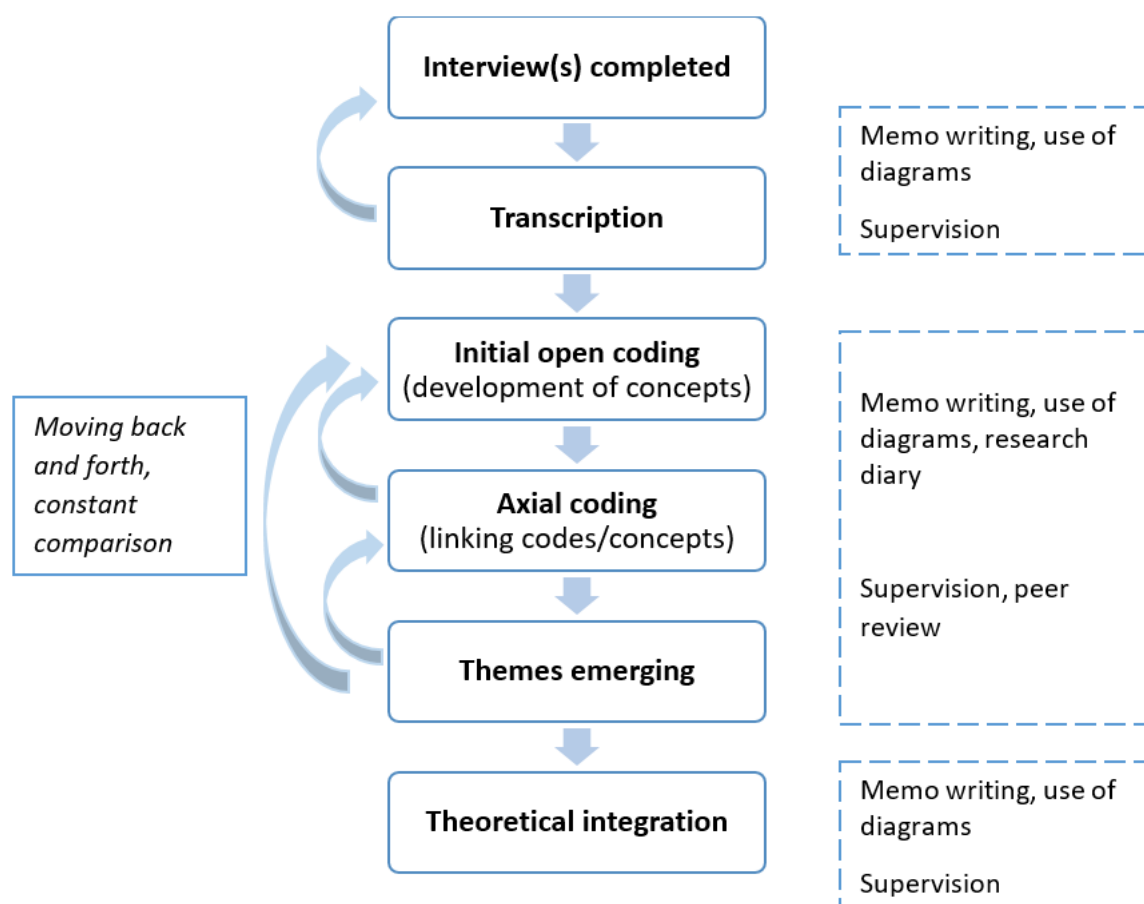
Interview(s) completed

Transcription

Initial open coding
(development of concepts)

Axial coding
(linking codes/concepts)

Themes emerging

Theoretical integration

*Moving back and forth, constant comparison*

Memo writing, use of diagrams

Supervision

Memo writing, use of diagrams, research diary

Supervision, peer review

Memo writing, use of diagrams

Supervision